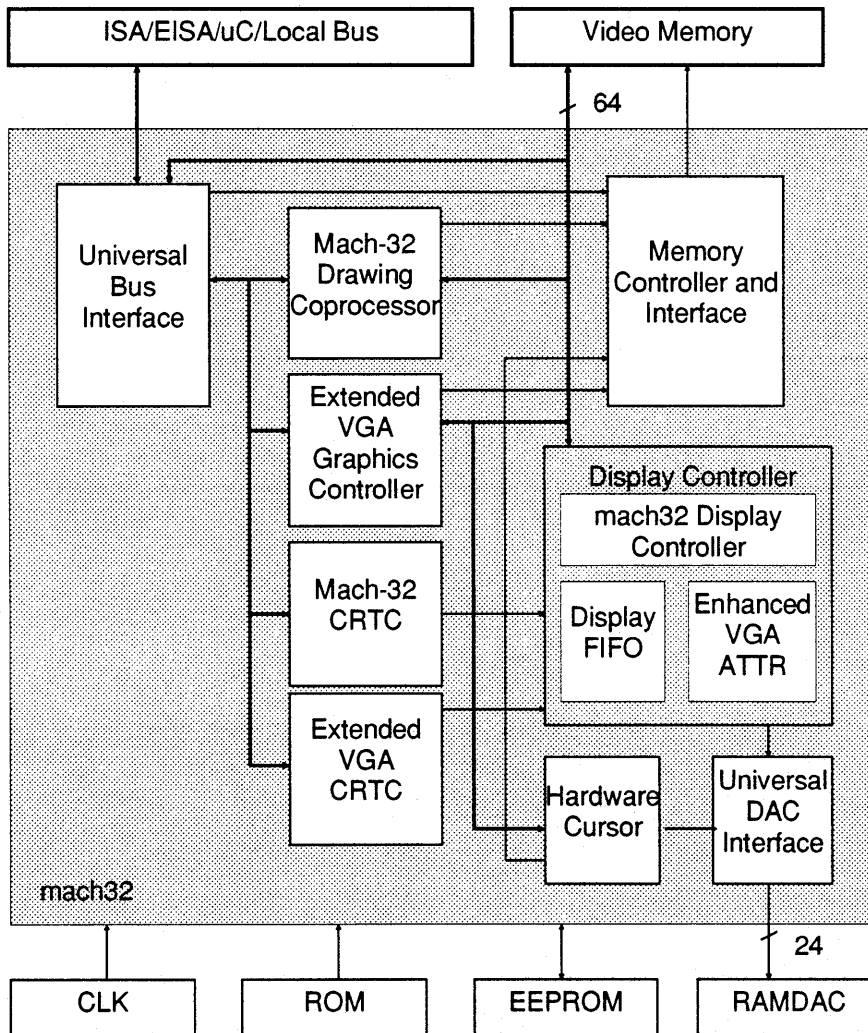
ISA/EISA/uC/Local Bus

Video Memory

64

Universal Bus Interface

Mach-32 Drawing Coprocessor

Memory Controller and Interface

Extended VGA Graphics Controller

Display Controller

mach32 Display Controller

Mach-32 CRTC

Display FIFO

Enhanced VGA ATTR

Extended VGA CRTC

Hardware Cursor

Universal DAC Interface

mach32

24

CLK

ROM

EEPROM

RAMDAC